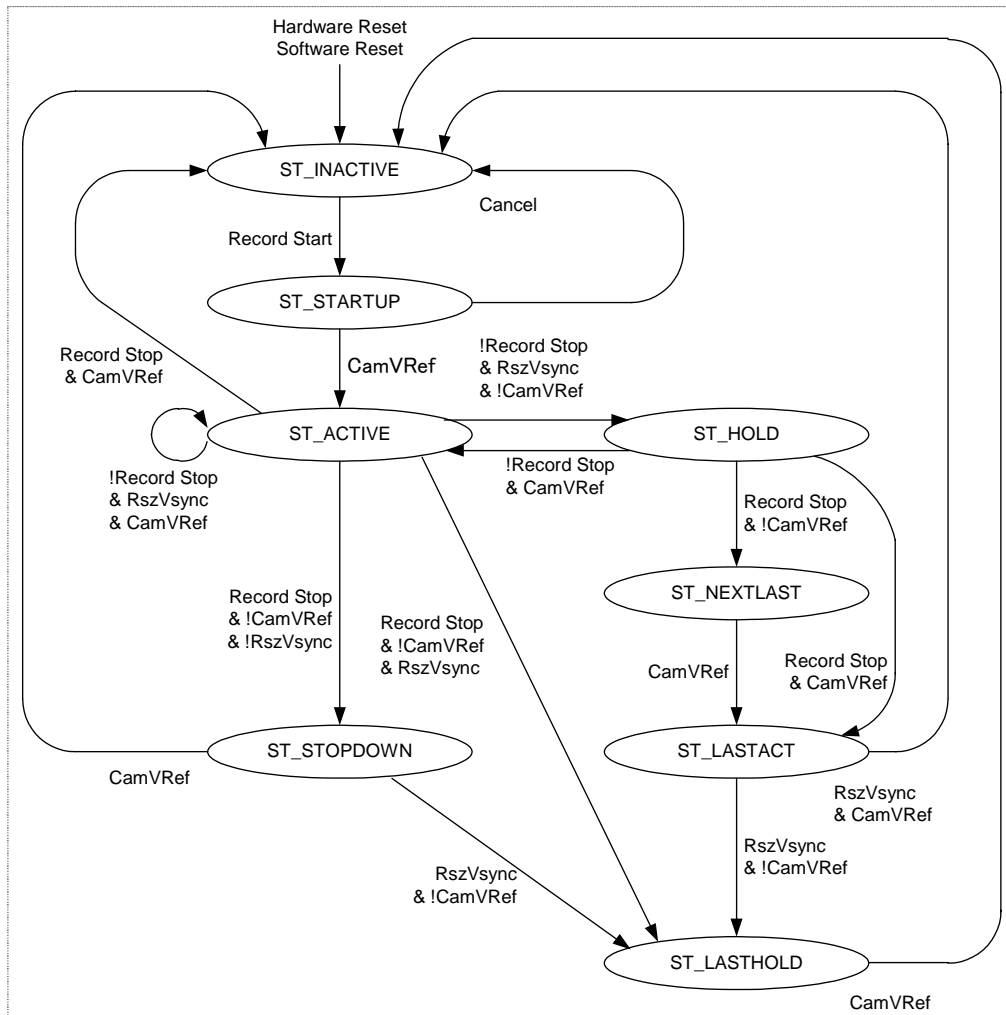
Hardware Reset
Software Reset

ST_INACTIVE

Cancel

Record Start

ST_STARTUP

Record Stop
& CamVRef

CamVRef

!Record Stop
& RszVsync
& !CamVRef

ST_ACTIVE

ST_HOLD

!Record Stop
& CamVRef

!Record Stop
& RszVsync
& CamVRef

Record Stop
& !CamVRef

ST_NEXTLAST

Record Stop
& !CamVRef
& !RszVsync

Record Stop
& !CamVRef
& RszVsync

CamVRef

Record Stop
& CamVRef

ST_STOPDOWN

ST_LASTACT

CamVRef

RszVsync
& CamVRef

RszVsync
& !CamVRef

RszVsync
& !CamVRef

ST_LASTHOLD

CamVRef